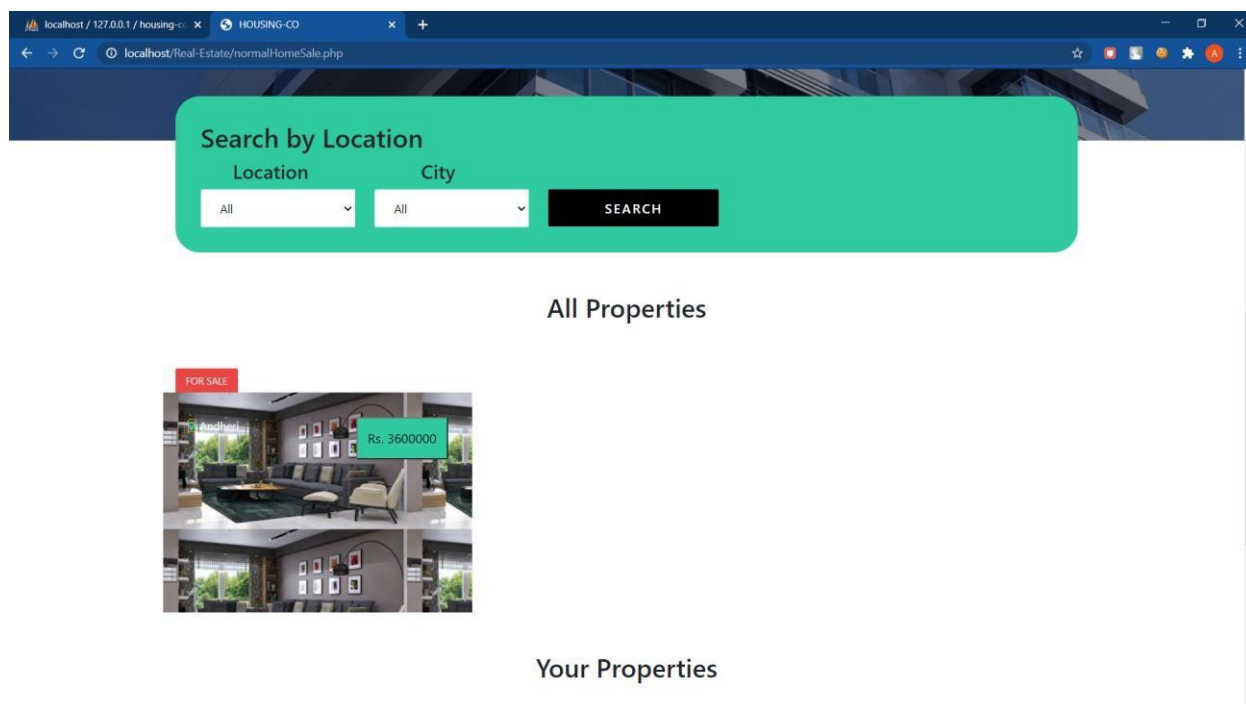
localhost / 127.0.0.1 / housing-c ×
HOUSING-CO ×
+
localhost/Real-Estate/normalHomeSale.php

Search by Location
Location
City
All
All
SEARCH

All Properties

FOR SALE
Andheri
Rs. 3600000

Your Properties